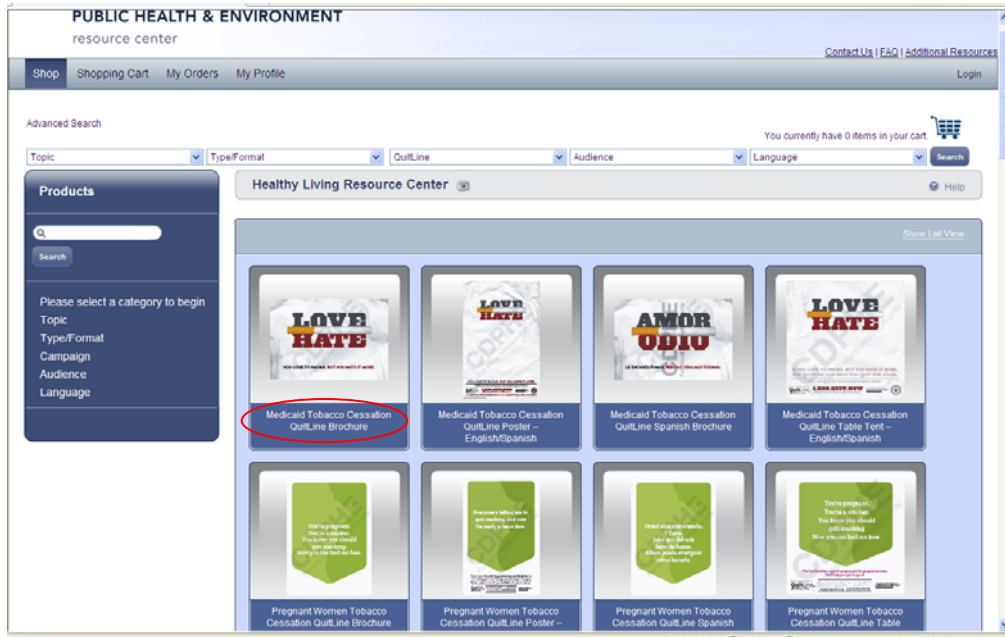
PUBLIC HEALTH & ENVIRONMENT
resource center

Contact Us | FAQ | Additional Resources

Shop Shopping Cart My Orders My Profile Login

Advanced Search

You currently have 0 items in your cart

Topic Type/Format QuitLine Audience Language Search

Products

Search

Please select a category to begin
Topic
Type/Format
Campaign
Audience
Language

Healthy Living Resource Center

Help

Show List View

LOVE HATE

Medicaid Tobacco Cessation QuitLine Brochure

LOVE HATE

Medicaid Tobacco Cessation QuitLine Poster – English/Spanish

AMOR ODIO

Medicaid Tobacco Cessation QuitLine Spanish Brochure

LOVE HATE

Medicaid Tobacco Cessation QuitLine Table Tent – English/Spanish

Pregnant Women Tobacco Cessation QuitLine Brochure

Pregnant Women Tobacco Cessation QuitLine Poster –

Pregnant Women Tobacco Cessation QuitLine Spanish

Pregnant Women Tobacco Cessation QuitLine Table